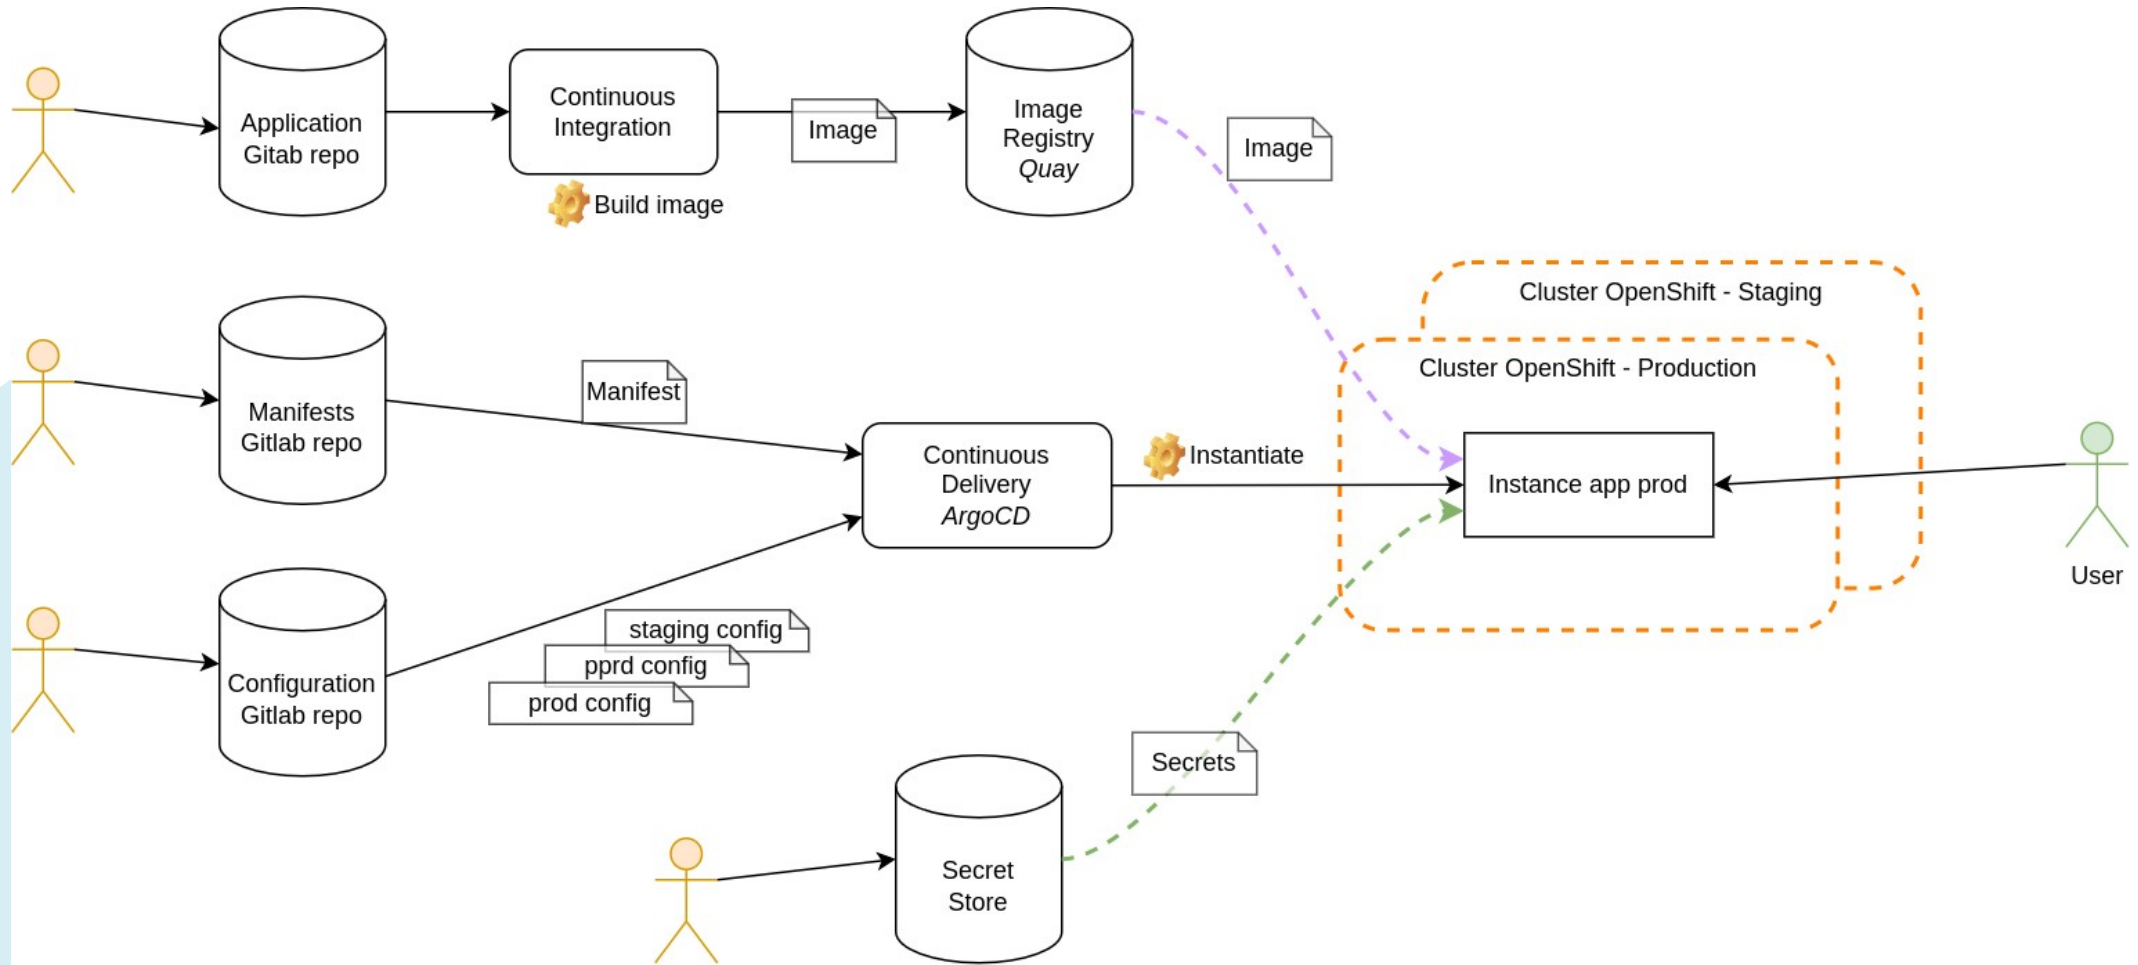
Application Gitab repo

Continuous Integration

Build image

Image

Image Registry *Quay*

Image

Cluster OpenShift - Staging

Cluster OpenShift - Production

Manifests Gitlab repo

Manifest

Continuous Delivery *ArgoCD*

Instantiate

Instance app prod

User

Configuration Gitlab repo

staging config

pprd config

prod config

Secrets

Secret Store